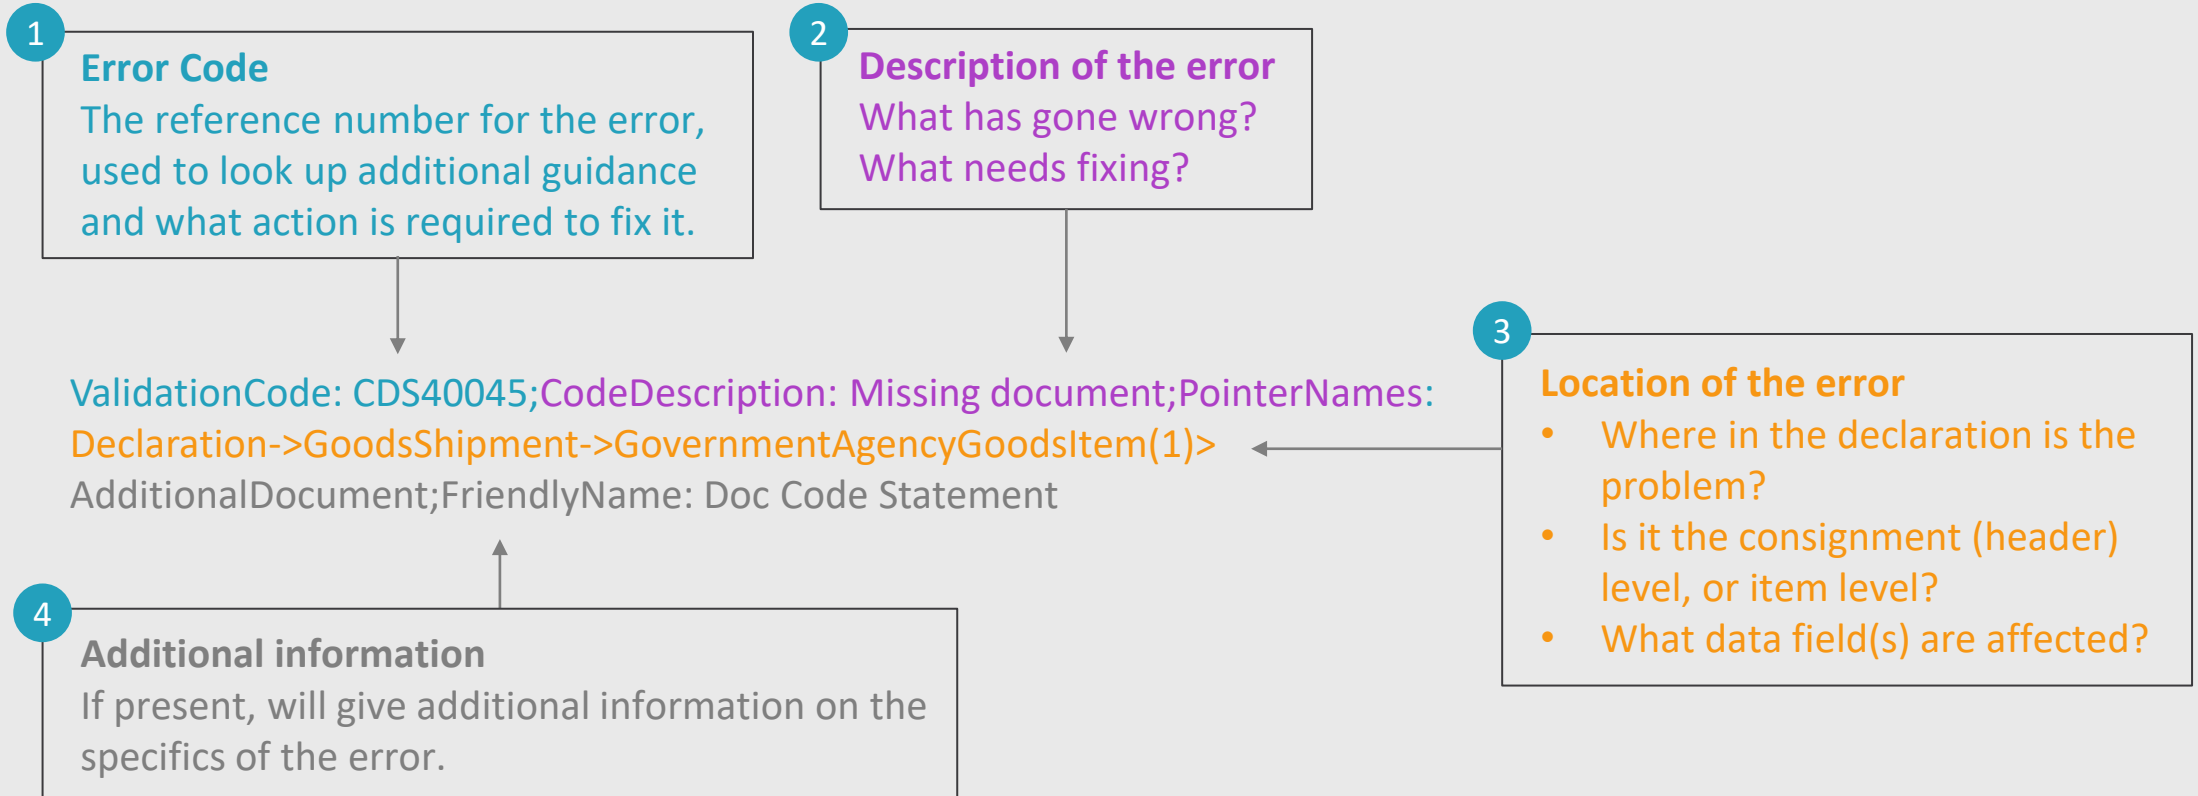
1
Error Code
The reference number for the error, used to look up additional guidance and what action is required to fix it.

2
Description of the error
What has gone wrong?
What needs fixing?

ValidationCode: CDS40045;CodeDescription: Missing document;PointerNames: Declaration->GoodsShipment->GovernmentAgencyGoodsItem(1)> AdditionalDocument;FriendlyName: Doc Code Statement

3
Location of the error
- Where in the declaration is the problem?
- Is it the consignment (header) level, or item level?
- What data field(s) are affected?

4
Additional information
If present, will give additional information on the specifics of the error.